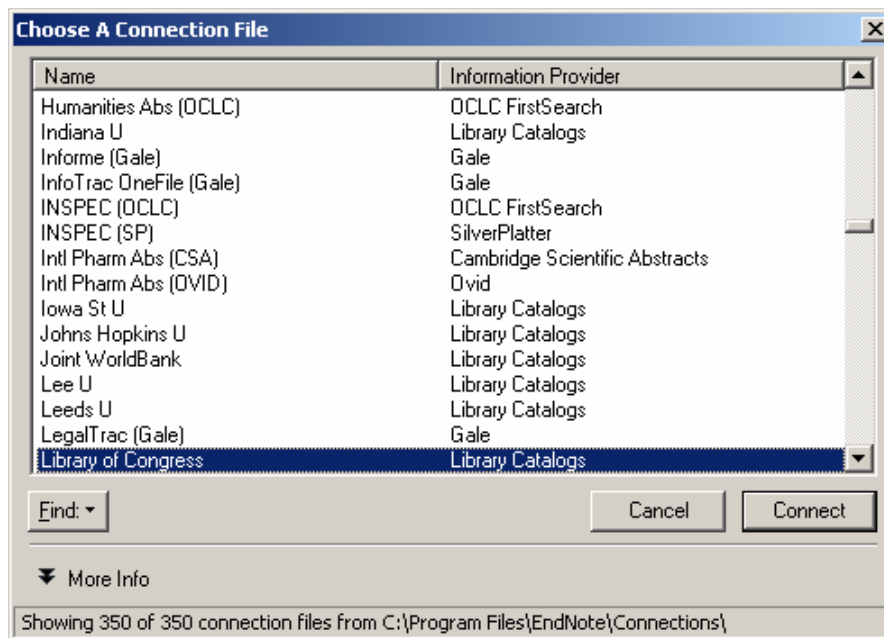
Choose A Connection File

| Name | Information Provider |
|---|---|
| Humanities Abs (OCLC) | OCLC FirstSearch |
| Indiana U | Library Catalogs |
| Informe (Gale) | Gale |
| InfoTrac OneFile (Gale) | Gale |
| INSPEC (OCLC) | OCLC FirstSearch |
| INSPEC (SP) | SilverPlatter |
| Intl Pharm Abs (CSA) | Cambridge Scientific Abstracts |
| Intl Pharm Abs (OVID) | Ovid |
| Iowa St U | Library Catalogs |
| Johns Hopkins U | Library Catalogs |
| Joint WorldBank | Library Catalogs |
| Lee U | Library Catalogs |
| Leeds U | Library Catalogs |
| LegalTrac (Gale) | Gale |
| Library of Congress | Library Catalogs |

Find: ▾

Cancel

Connect

More Info

Showing 350 of 350 connection files from C:\Program Files\EndNote\Connections\